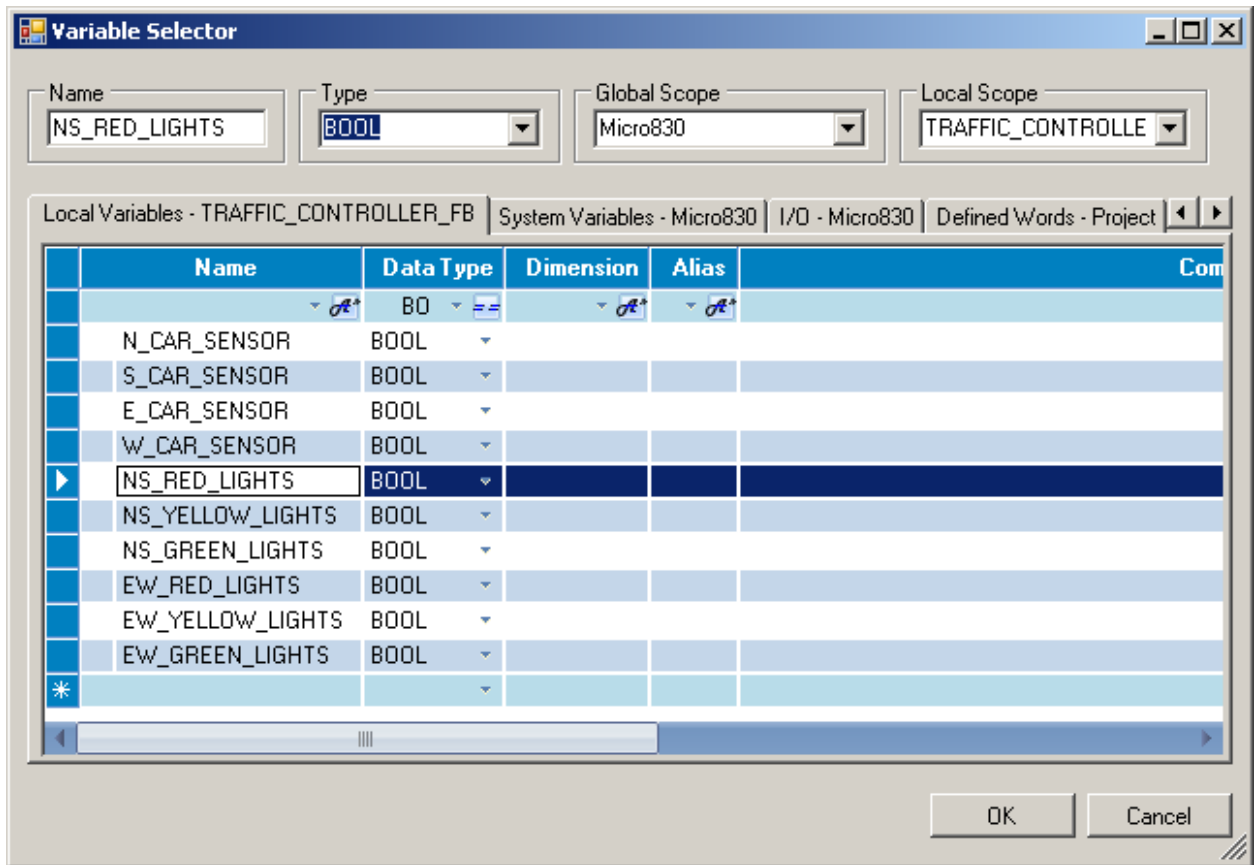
Variable Selector

Name
NS_RED_LIGHTS

Type
BOOL

Global Scope
Micro830

Local Scope
TRAFFIC_CONTROLLE

Local Variables - TRAFFIC_CONTROLLER_FB | System Variables - Micro830 | I/O - Micro830 | Defined Words - Project

| Name | Data Type | Dimension | Alias | Com |
|---|---|---|---|---|
| | BO | | | |
| N_CAR_SENSOR | BOOL | | | |
| S_CAR_SENSOR | BOOL | | | |
| E_CAR_SENSOR | BOOL | | | |
| W_CAR_SENSOR | BOOL | | | |
| NS_RED_LIGHTS | BOOL | | | |
| NS_YELLOW_LIGHTS | BOOL | | | |
| NS_GREEN_LIGHTS | BOOL | | | |
| EW_RED_LIGHTS | BOOL | | | |
| EW_YELLOW_LIGHTS | BOOL | | | |
| EW_GREEN_LIGHTS | BOOL | | | |

OK
Cancel